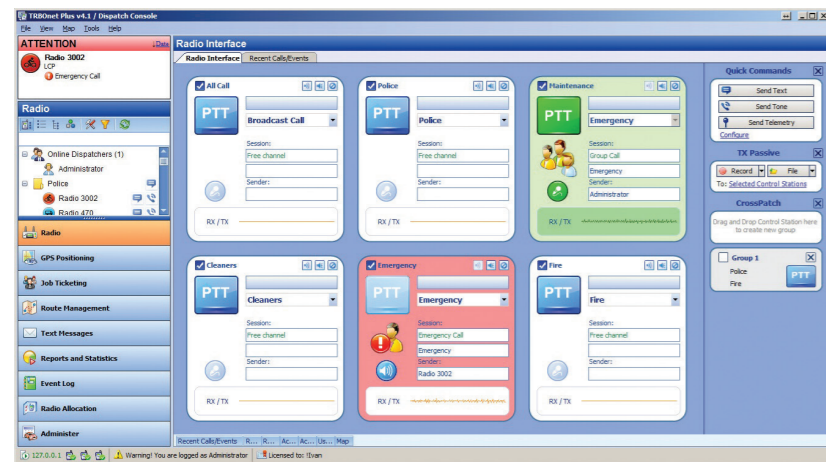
TRBOnet Plus v4.1 / Dispatch Console

File View Map Tools Help

ATTENTION

Radio 3002
LCP
Emergency Call

Radio

Online Dispatchers (1)
Administrator
Police
Radio 3002
Radio 470

Radio
GPS Positioning
Job Ticketing
Route Management
Text Messages
Reports and Statistics
Event Log
Radio Allocation
Administer

Radio Interface

Radio Interface | Recent Calls/Events

All Call
PTT
Broadcast Call
Session:
Free channel
Sender:
RX / TX

Police
PTT
Police
Session:
Free channel
Sender:
RX / TX

Maintenance
PTT
Emergency
Session:
Group Call
Emergency
Sender:
Administrator
RX / TX

Cleaners
PTT
Cleaners
Session:
Free channel
Sender:
RX / TX

Emergency
PTT
Emergency
Session:
Emergency Call
Emergency
Sender:
Radio 3002
RX / TX

Fire
PTT
Fire
Session:
Free channel
Sender:
RX / TX

Quick Commands
Send Text
Send Tone
Send Telemetry
Configure

TX Passive
Record
File
To: Selected Control Stations

CrossPatch
Drag and Drop Control Station here to create new group

Group 1
Police
Fire
PTT

Recent Calls/Events R... R... Ac... Us... Map

127.0.0.1 | Warning! You are logged as Administrator | Licensed to: !Ivan